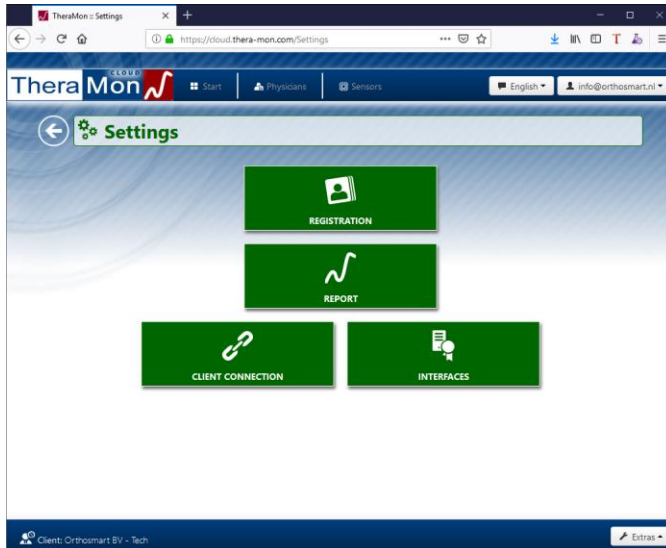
TheraMon :: Settings

https://cloud.thera-mon.com/Settings

Thera Mon CLOUD

Start

Physicians

Sensors

English

info@orthosmart.nl

Settings

REGISTRATION

REPORT

CLIENT CONNECTION

INTERFACES

Client: Orthosmart BV - Tech

Extras